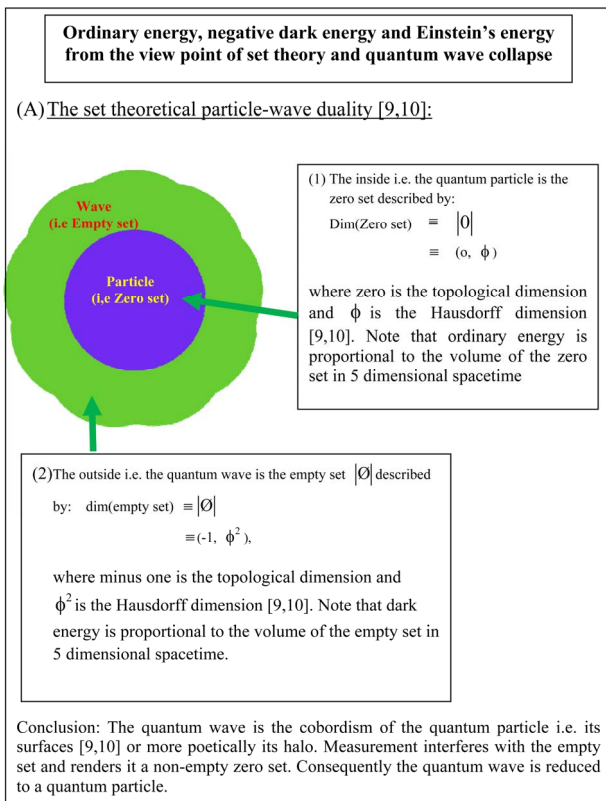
Ordinary energy, negative dark energy and Einstein's energy from the view point of set theory and quantum wave collapse

(A) The set theoretical particle-wave duality [9,10]:

Wave
(i.e Empty set)

Particle
(i,e Zero set)

(1) The inside i.e. the quantum particle is the zero set described by:

Dim(Zero set) $\equiv |0|$

$\equiv (o, \phi)$

where zero is the topological dimension and $\phi$ is the Hausdorff dimension [9,10]. Note that ordinary energy is proportional to the volume of the zero set in 5 dimensional spacetime

(2) The outside i.e. the quantum wave is the empty set $|\emptyset|$ described by: dim(empty set) $\equiv |\emptyset|$

$\equiv (-1, \phi^2)$,

where minus one is the topological dimension and $\phi^2$ is the Hausdorff dimension [9,10]. Note that dark energy is proportional to the volume of the empty set in 5 dimensional spacetime.

Conclusion: The quantum wave is the cobordism of the quantum particle i.e. its surfaces [9,10] or more poetically its halo. Measurement interferes with the empty set and renders it a non-empty zero set. Consequently the quantum wave is reduced to a quantum particle.